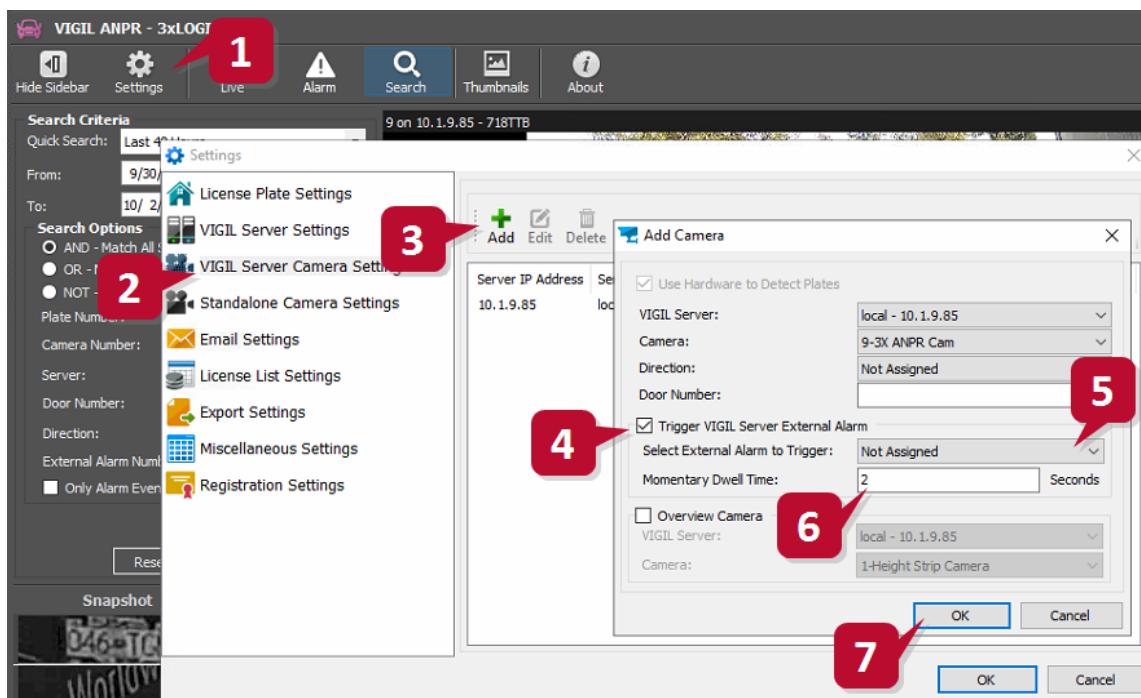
VIGIL ANPR - 3xLOGI

Hide Sidebar Settings Live Alarm Search Thumbnails About

1

Search Criteria
Quick Search: Last 4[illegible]
From: 9/30/
To: 10/ 2/
Search Options
AND - Match All S
OR - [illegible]
NOT - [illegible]
Plate Number:
Camera Number:
Server:
Door Number:
Direction:
External Alarm Numb
Only Alarm Even
Rese
Snapshot

9 on 10.1.9.85 - 718TTB

Settings
License Plate Settings
VIGIL Server Settings
VIGIL Server Camera Settings
Standalone Camera Settings
Email Settings
License List Settings
Export Settings
Miscellaneous Settings
Registration Settings

2
3

Add Edit Delete

Server IP Address Se
10.1.9.85 loc

Add Camera
Use Hardware to Detect Plates
VIGIL Server: local - 10.1.9.85
Camera: 9-3X ANPR Cam
Direction: Not Assigned
Door Number:
Trigger VIGIL Server External Alarm
Select External Alarm to Trigger: Not Assigned
Momentary Dwell Time: 2 Seconds
Overview Camera
VIGIL Server: local - 10.1.9.85
Camera: 1-Height Strip Camera
OK Cancel

4
5
6
7

OK Cancel